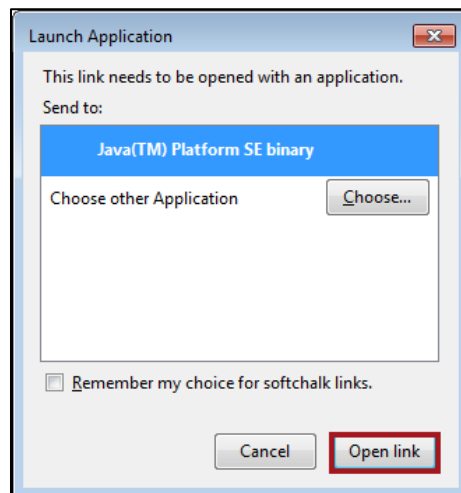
Launch Application

This link needs to be opened with an application.

Send to:

Java(TM) Platform SE binary

Choose other Application

Choose...

Remember my choice for softchalk links.

Cancel

Open link